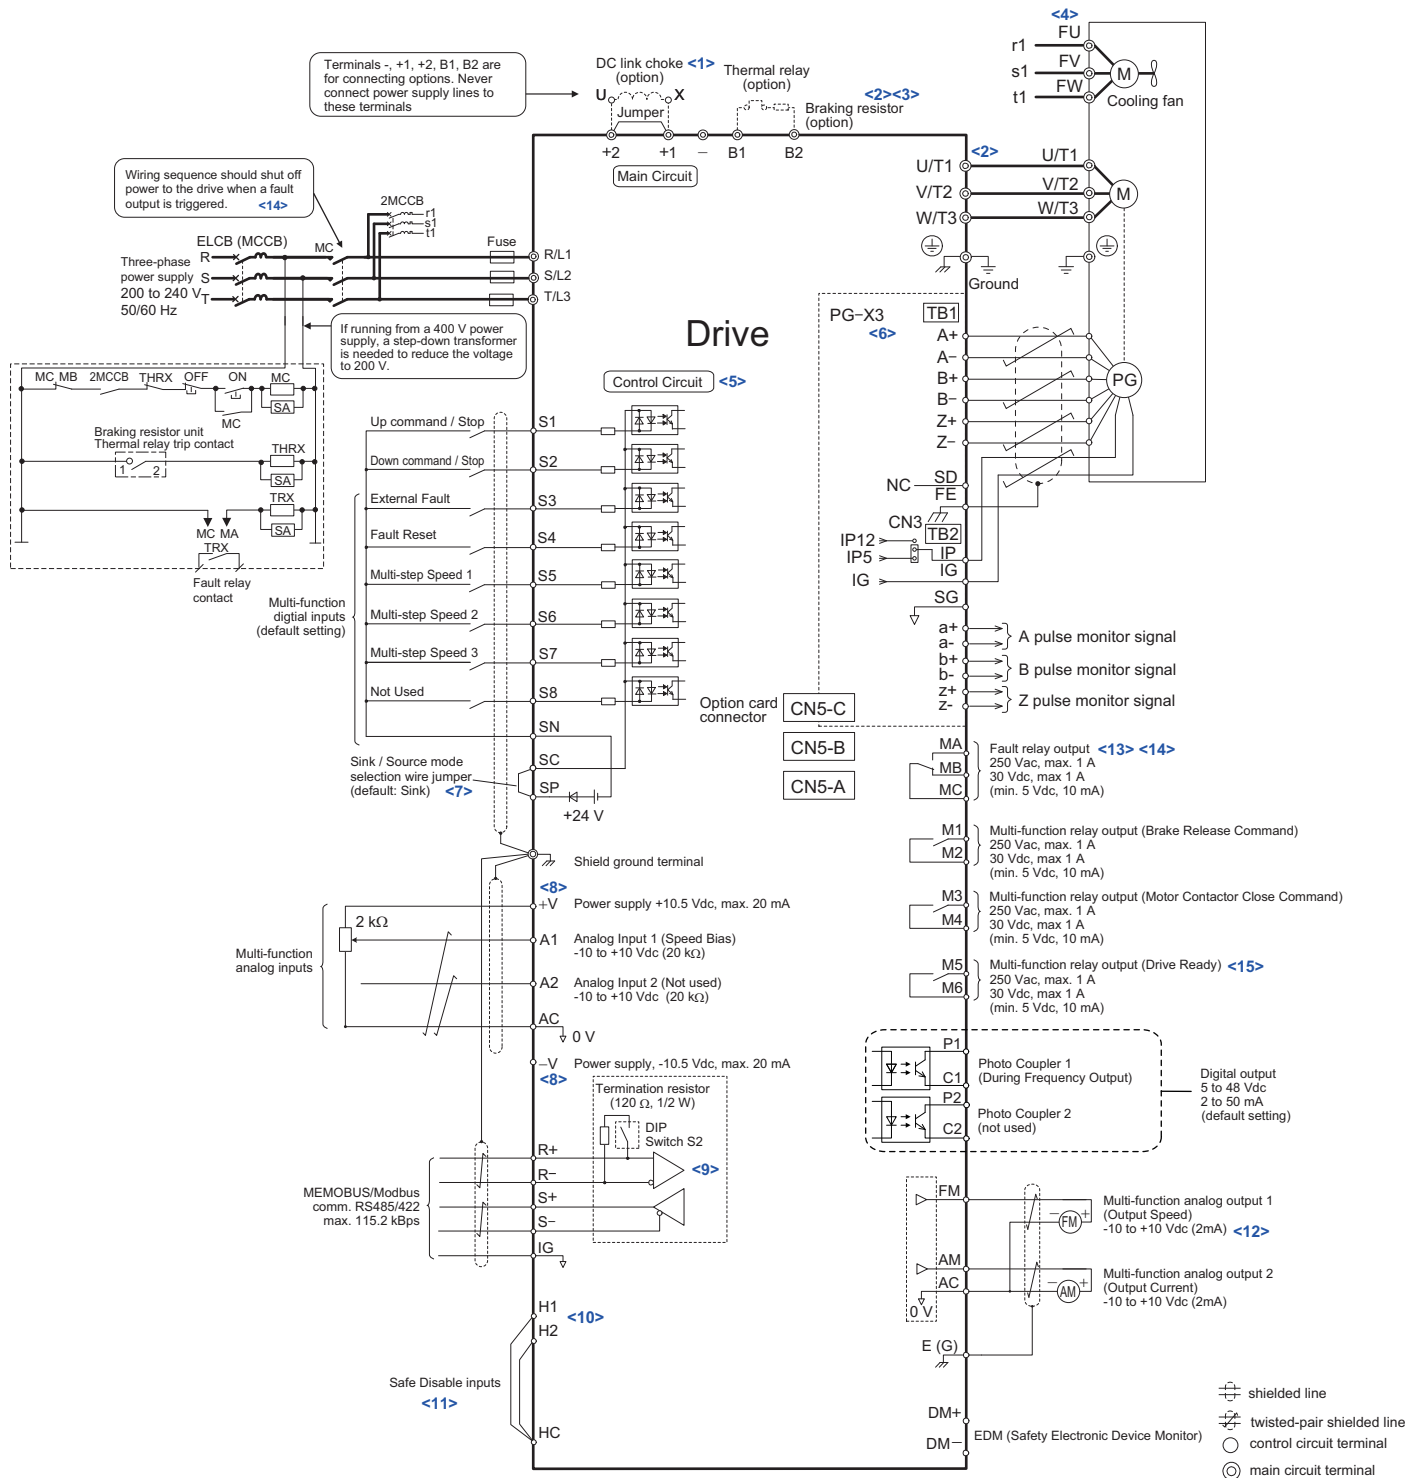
Terminals -, +1, +2, B1, B2 are for connecting options. Never connect power supply lines to these terminals

DC link choke <1> (option)

U X

Jumper

Thermal relay (option)

<2><3>

Braking resistor (option)

+2 +1 – B1 B2

Main Circuit

<4>

r1 FU

s1 FV

t1 FW

M

Cooling fan

Wiring sequence should shut off power to the drive when a fault output is triggered. <14>

2MCCB

r1

s1

t1

ELCB (MCCB)

MC

Fuse

R/L1

S/L2

T/L3

Three-phase power supply 200 to 240 V 50/60 Hz

R

S

T

If running from a 400 V power supply, a step-down transformer is needed to reduce the voltage to 200 V.

U/T1 <2>

V/T2

W/T3

U/T1

V/T2

W/T3

M

Ground

Drive

PG-X3 <6>

TB1

A+

A–

B+

B–

Z+

Z–

PG

MC MB 2MCCB THRX OFF ON MC

SA

MC

Braking resistor unit Thermal relay trip contact

THRX

1 2

SA

TRX

SA

MC MA

TRX

Fault relay contact

Control Circuit <5>

Up command / Stop S1

Down command / Stop S2

External Fault S3

Fault Reset S4

Multi-step Speed 1 S5

Multi-step Speed 2 S6

Multi-step Speed 3 S7

Not Used S8

SN

SC

SP

Multi-function digtial inputs (default setting)

Sink / Source mode selection wire jumper (default: Sink) <7>

+24 V

NC SD

FE

CN3

TB2

IP12

IP5

IP

IG

IG

SG

a+

a-

b+

b-

z+

z-

A pulse monitor signal

B pulse monitor signal

Z pulse monitor signal

Option card connector

CN5-C

CN5-B

CN5-A

MA

MB

MC

Fault relay output <13> <14>
250 Vac, max. 1 A
30 Vdc, max 1 A
(min. 5 Vdc, 10 mA)

Shield ground terminal

<8>

+V Power supply +10.5 Vdc, max. 20 mA

2 kΩ

A1 Analog Input 1 (Speed Bias) -10 to +10 Vdc (20 kΩ)

Multi-function analog inputs

A2 Analog Input 2 (Not used) -10 to +10 Vdc (20 kΩ)

AC

0 V

–V Power supply, -10.5 Vdc, max. 20 mA

<8>

M1

M2

Multi-function relay output (Brake Release Command)
250 Vac, max. 1 A
30 Vdc, max 1 A
(min. 5 Vdc, 10 mA)

M3

M4

Multi-function relay output (Motor Contactor Close Command)
250 Vac, max. 1 A
30 Vdc, max 1 A
(min. 5 Vdc, 10 mA)

M5

M6

Multi-function relay output (Drive Ready) <15>
250 Vac, max. 1 A
30 Vdc, max 1 A
(min. 5 Vdc, 10 mA)

P1

C1

Photo Coupler 1 (During Frequency Output)

P2

C2

Photo Coupler 2 (not used)

Digital output 5 to 48 Vdc 2 to 50 mA (default setting)

Termination resistor (120 Ω, 1/2 W)

DIP Switch S2

R+

R–

S+

S–

IG

<9>

MEMOBUS/Modbus comm. RS485/422 max. 115.2 kBps

FM

Multi-function analog output 1 (Output Speed) -10 to +10 Vdc (2mA) <12>

FM

AM

AC

0 V

AM

Multi-function analog output 2 (Output Current) -10 to +10 Vdc (2mA)

H1

H2

<10>

Safe Disable inputs <11>

HC

E (G)

DM+

DM–

EDM (Safety Electronic Device Monitor)

shielded line

twisted-pair shielded line

control circuit terminal

main circuit terminal